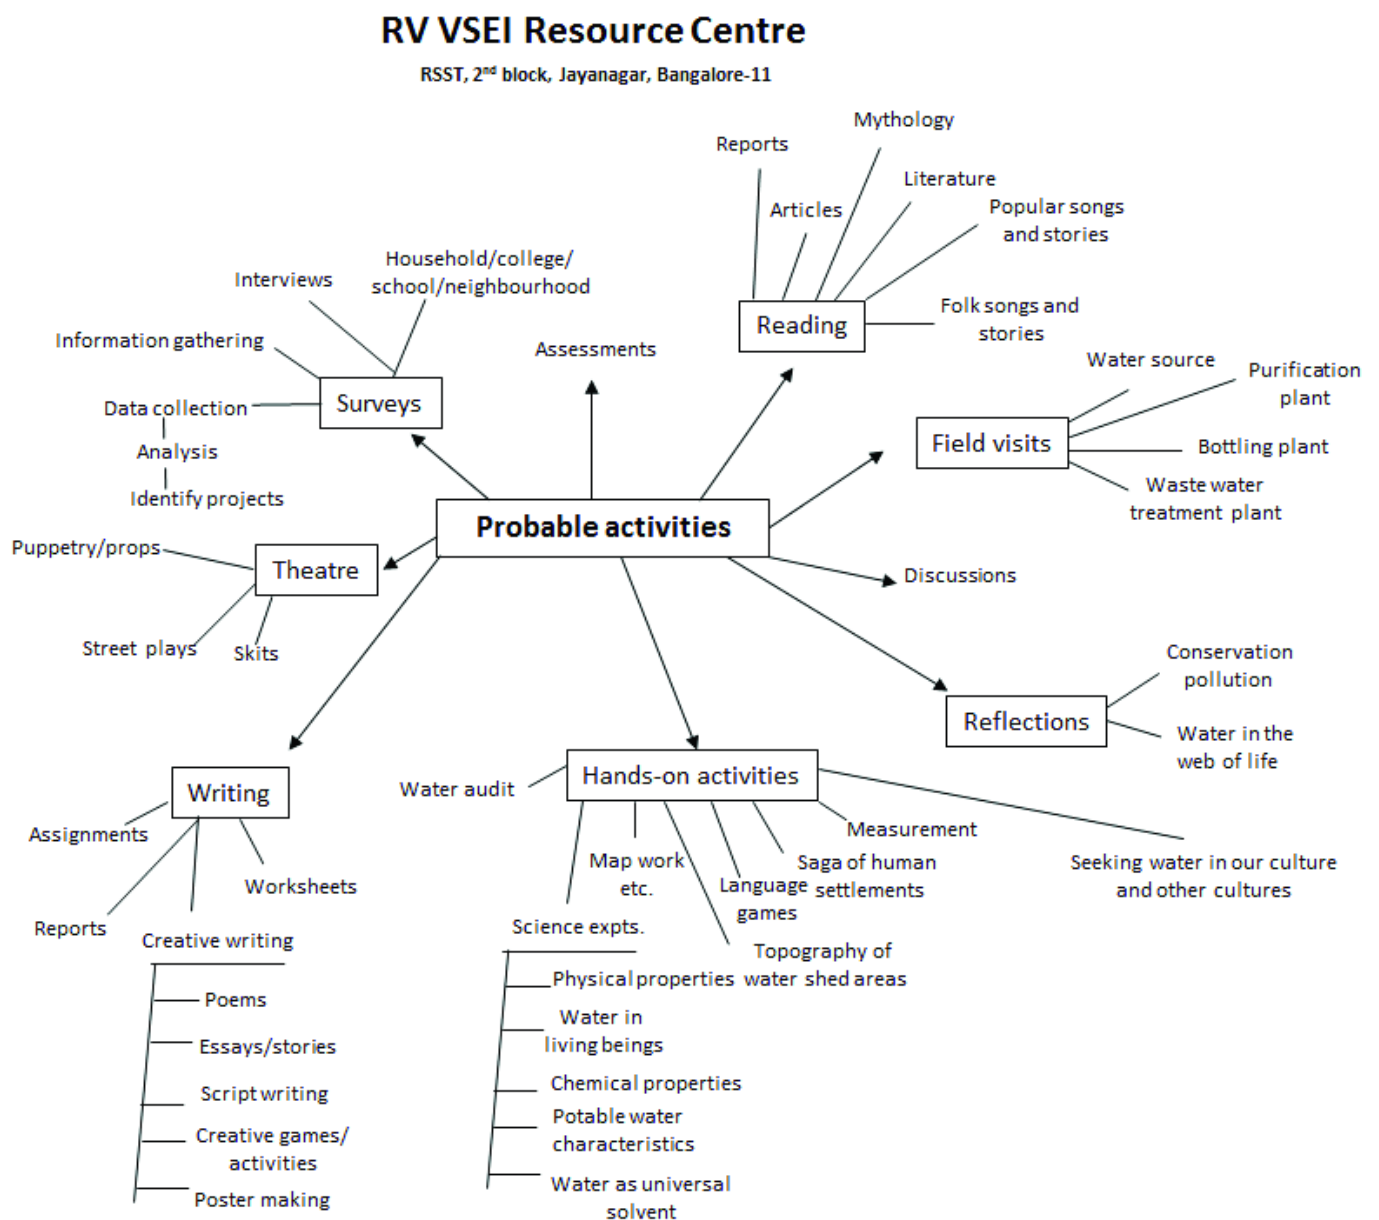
RV VSEI Resource Centre
RSST, $2^{nd}$ block, Jayanagar, Bangalore-11

Probable activities

Surveys
Interviews
Household/college/school/neighbourhood
Information gathering
Data collection
Analysis
Identify projects

Assessments

Reading
Reports
Articles
Mythology
Literature
Popular songs and stories
Folk songs and stories

Field visits
Water source
Purification plant
Bottling plant
Waste water treatment plant

Discussions

Reflections
Conservation pollution
Water in the web of life

Theatre
Puppetry/props
Street plays
Skits

Writing
Assignments
Worksheets
Reports
Creative writing
Poems
Essays/stories
Script writing
Creative games/ activities
Poster making

Hands-on activities
Water audit
Map work etc.
Language games
Measurement
Saga of human settlements
Seeking water in our culture and other cultures
Science expts.
Topography of water shed areas
Physical properties
Water in living beings
Chemical properties
Potable water characteristics
Water as universal solvent